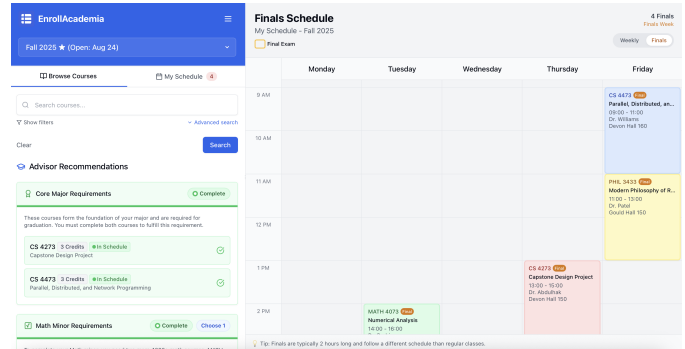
EnrollAcademia

Fall 2025 ★ (Open: Aug 24)

Browse Courses
My Schedule 4

Search courses...

Show filters
Advanced search

Clear
Search

Advisor Recommendations

Core Major Requirements
Complete

These courses form the foundation of your major and are required for graduation. You must complete both courses to fulfill this requirement.

CS 4373 3 Credits In Schedule
Capstone Design Project

CS 4473 3 Credits In Schedule
Parallel, Distributed, and Network Programming

Math Minor Requirements
Complete
Choose 1

Finals Schedule
My Schedule - Fall 2025
Final Exam

4 Finals
Finals Week

Weekly
Finals

| | Monday | Tuesday | Wednesday | Thursday | Friday |
|---|---|---|---|---|---|
| 9 AM | | | | | CS 4473 Final Parallel, Distributed, an... 09:00 - 11:00 Dr. Williams Devon Hall 160 |
| 10 AM | | | | | |
| 11 AM | | | | | PHIL 3433 Final Modern Philosophy of R... 11:00 - 13:00 Dr. Patel Gould Hall 150 |
| 12 PM | | | | | |
| 1 PM | | | | CS 4373 Final Capstone Design Project 13:00 - 15:00 Dr. Abdullah Devon Hall 150 | |
| 2 PM | | MATH 4073 Final Numerical Analysis 14:00 - 16:00 | | | |

Tip: Finals are typically 2 hours long and follow a different schedule than regular classes.